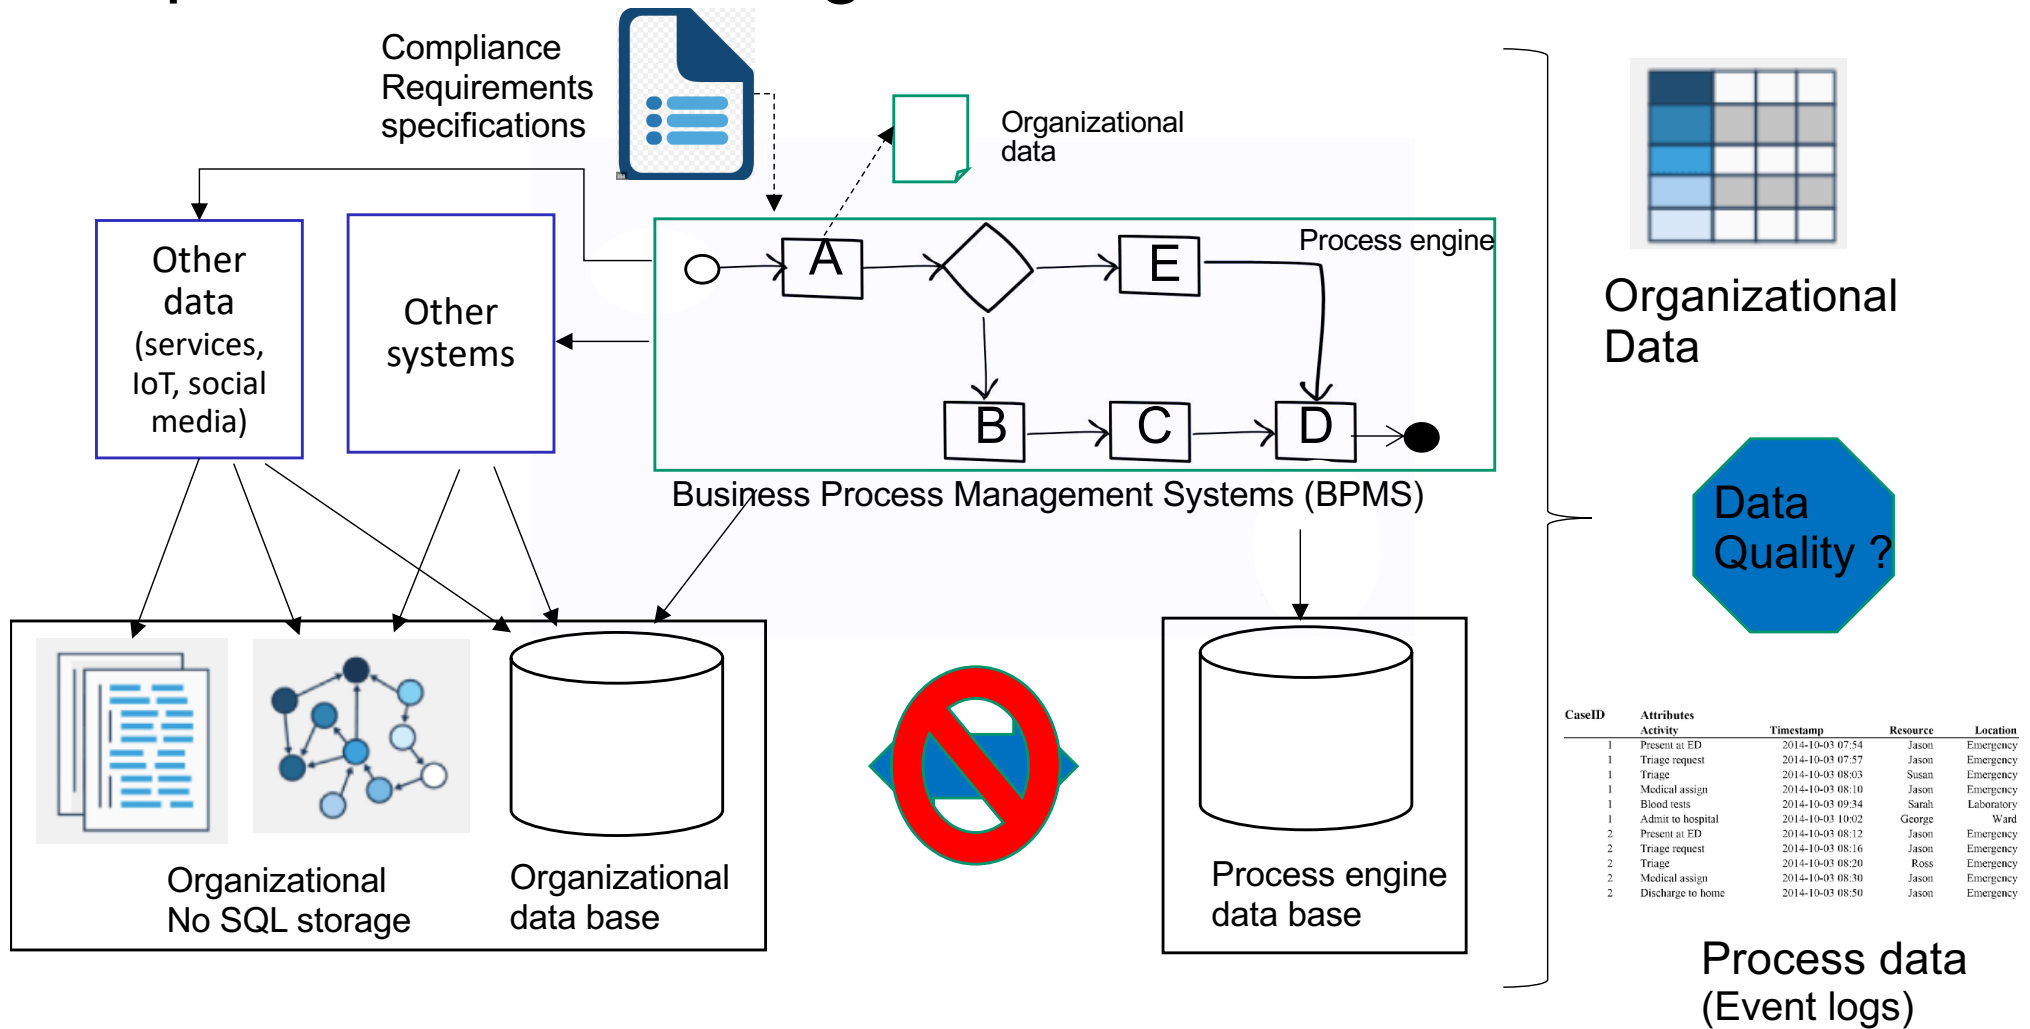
Compliance Requirements specifications

Organizational data

Other data (services, IoT, social media)

Other systems

Process engine

A

E

B

C

D

Business Process Management Systems (BPMS)

Organizational No SQL storage

Organizational data base

Process engine data base

Organizational Data

Data Quality ?

| CaseID | Attributes Activity | Timestamp | Resource | Location |
|---|---|---|---|---|
| 1 | Present at ED | 2014-10-03 07:54 | Jason | Emergency |
| 1 | Triage request | 2014-10-03 07:57 | Jason | Emergency |
| 1 | Triage | 2014-10-03 08:03 | Susan | Emergency |
| 1 | Medical assign | 2014-10-03 08:10 | Jason | Emergency |
| 1 | Blood tests | 2014-10-03 09:34 | Sarah | Laboratory |
| 1 | Admit to hospital | 2014-10-03 10:02 | George | Ward |
| 2 | Present at ED | 2014-10-03 08:12 | Jason | Emergency |
| 2 | Triage request | 2014-10-03 08:16 | Jason | Emergency |
| 2 | Triage | 2014-10-03 08:20 | Ross | Emergency |
| 2 | Medical assign | 2014-10-03 08:30 | Jason | Emergency |
| 2 | Discharge to home | 2014-10-03 08:50 | Jason | Emergency |

Process data (Event logs)